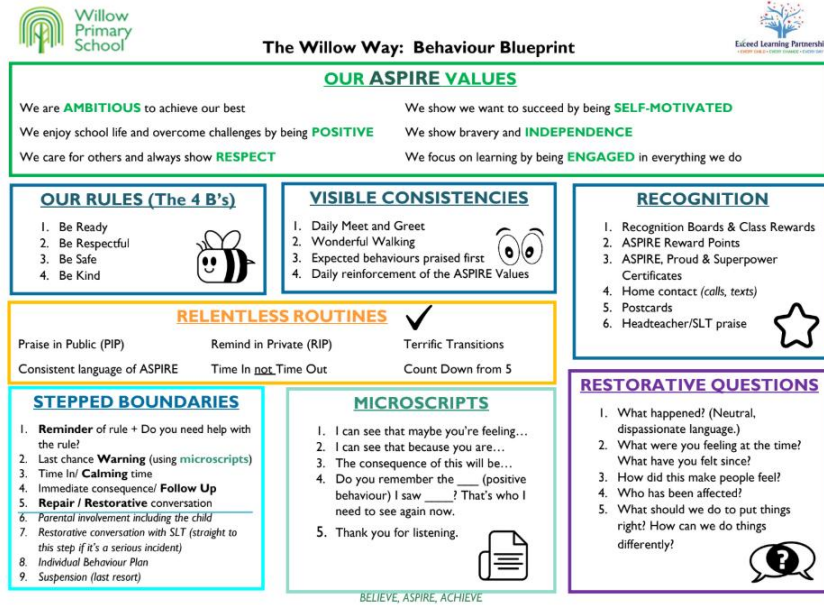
Willow Primary School

The Willow Way: Behaviour Blueprint

Exceed Learning Partnership

OUR ASPIRE VALUES

We are AMBITIOUS to achieve our best

We show we want to succeed by being SELF-MOTIVATED

We enjoy school life and overcome challenges by being POSITIVE

We show bravery and INDEPENDENCE

We care for others and always show RESPECT

We focus on learning by being ENGAGED in everything we do

OUR RULES (The 4 B's)

1. Be Ready
2. Be Respectful
3. Be Safe
4. Be Kind

VISIBLE CONSISTENCIES

1. Daily Meet and Greet
2. Wonderful Walking
3. Expected behaviours praised first
4. Daily reinforcement of the ASPIRE Values

RECOGNITION

1. Recognition Boards & Class Rewards
2. ASPIRE Reward Points
3. ASPIRE, Proud & Superpower Certificates
4. Home contact (calls, texts)
5. Postcards
6. Headteacher/SLT praise

RELENTLESS ROUTINES

Praise in Public (PIP)

Remind in Private (RIP)

Terrific Transitions

Consistent language of ASPIRE

Time In not Time Out

Count Down from 5

RESTORATIVE QUESTIONS

1. What happened? (Neutral, dispassionate language.)
2. What were you feeling at the time? What have you felt since?
3. How did this make people feel?
4. Who has been affected?
5. What should we do to put things right? How can we do things differently?

STEPPED BOUNDARIES

1. Reminder of rule + Do you need help with the rule?
2. Last chance Warning (using microscripts)
3. Time In/ Calming time
4. Immediate consequence/ Follow Up
5. Repair / Restorative conversation
6. Parental involvement including the child
7. Restorative conversation with SLT (straight to this step if it's a serious incident)
8. Individual Behaviour Plan
9. Suspension (last resort)

MICROSCRIPTS

1. I can see that maybe you're feeling...
2. I can see that because you are...
3. The consequence of this will be...
4. Do you remember the ___ (positive behaviour) I saw ____? That's who I need to see again now.
5. Thank you for listening.

BELIEVE, ASPIRE, ACHIEVE